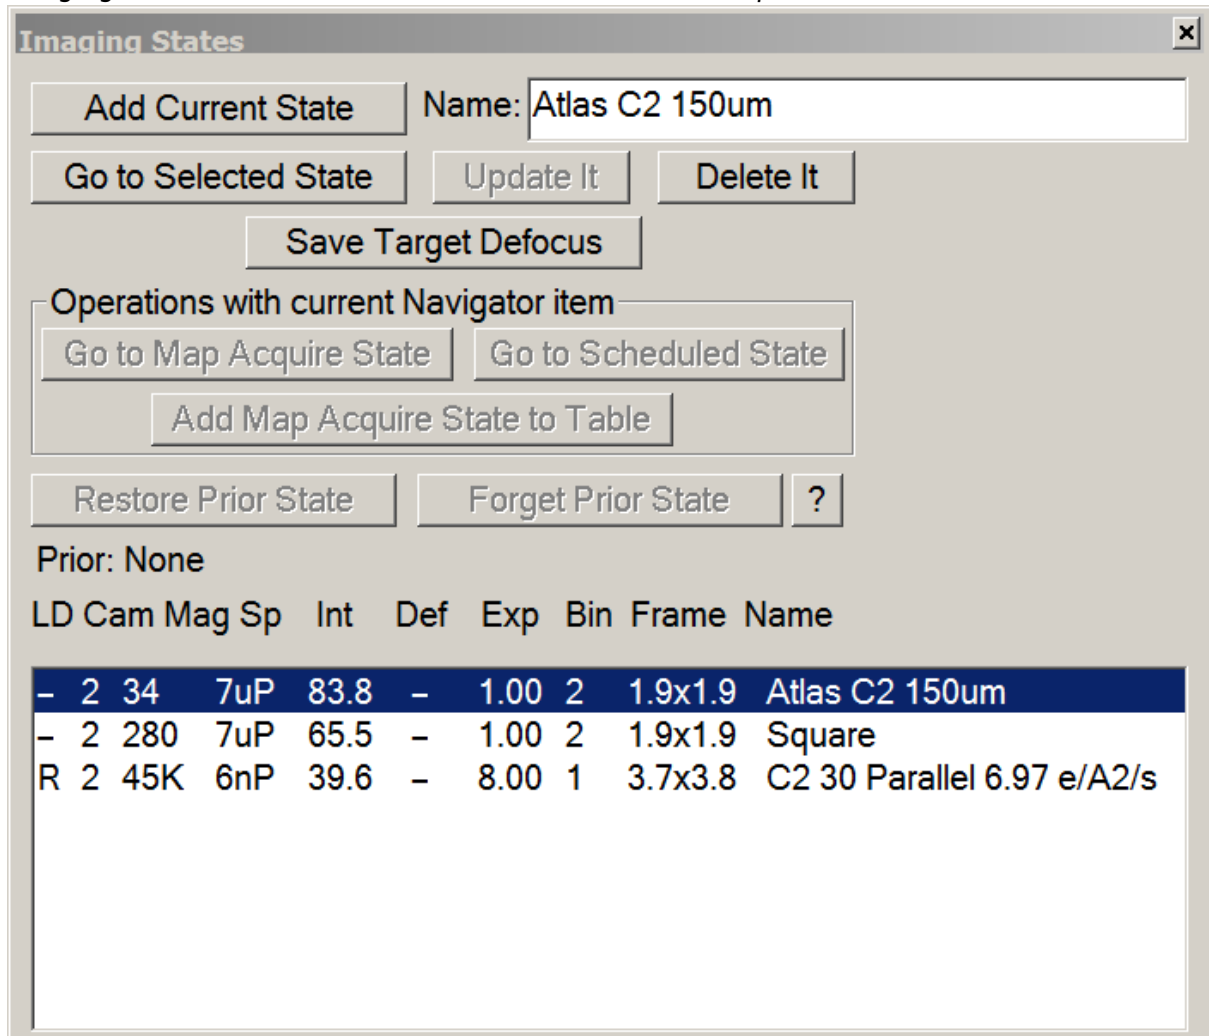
Imaging States

×

Add Current State

Name: Atlas C2 150um

Go to Selected State

Update It

Delete It

Save Target Defocus

Operations with current Navigator item

Go to Map Acquire State

Go to Scheduled State

Add Map Acquire State to Table

Restore Prior State

Forget Prior State

?

Prior: None

| LD | Cam | Mag | Sp | Int | Def | Exp | Bin | Frame | Name |
|---|---|---|---|---|---|---|---|---|---|
| – | 2 | 34 | 7uP | 83.8 | – | 1.00 | 2 | 1.9x1.9 | Atlas C2 150um |
| – | 2 | 280 | 7uP | 65.5 | – | 1.00 | 2 | 1.9x1.9 | Square |
| R | 2 | 45K | 6nP | 39.6 | – | 8.00 | 1 | 3.7x3.8 | C2 30 Parallel 6.97 e/A2/s |